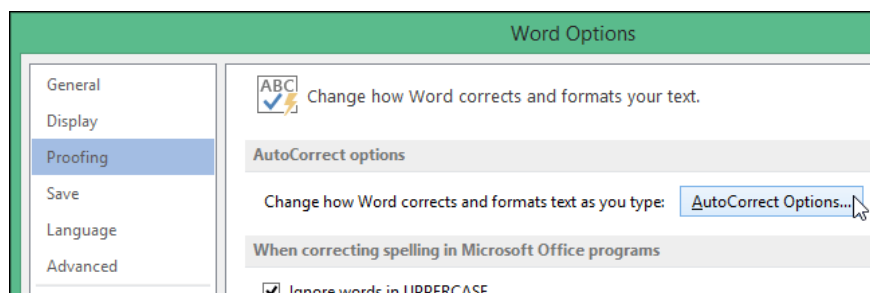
Word Options

General
Display
Proofing
Save
Language
Advanced

ABC

Change how Word corrects and formats your text.

AutoCorrect options

Change how Word corrects and formats text as you type:

AutoCorrect Options...

When correcting spelling in Microsoft Office programs

Ignore words in UPPERCASE